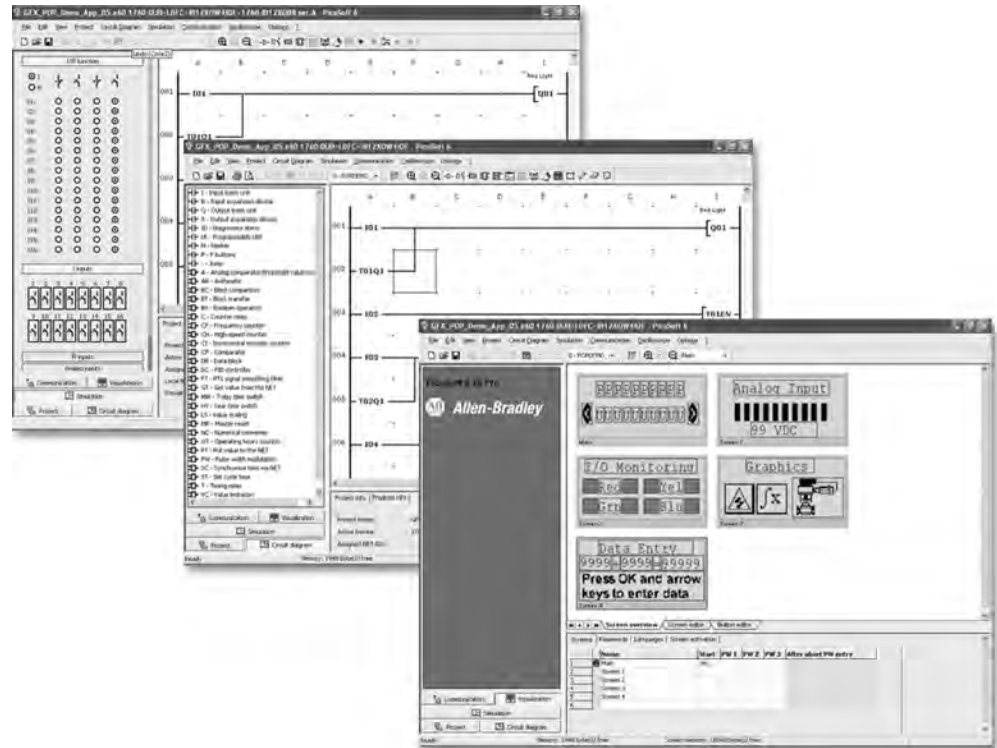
GFX_PDP_Demo_App_05.e60 1760 OUR-LOFC-R12XDW HDI - PicoSoft 6

File Edit View Project Circuit Diagram Simulation Communication Visualization Options ?

I01

Q01

T01Q1

Inputs

Communication Visualization Simulation Project Circuit diagram

GFX_PDP_Demo_App_05.e60 1760 OUR-LOFC-R12XDW HDI - PicoSoft 6

File Edit View Project Circuit Diagram Simulation Communication Visualization Options ?

I - Input basic unit
R - Input expansion device
Q - Output basic unit
S - Output expansion device
ID - Diagnostics items
LE - Programmable LED
M - Marker
P - P buttons
: - Jump
A - Analog comparator/threshold value switch
AR - Arithmetic
BC - Block comparison
BT - Block transfer
BV - Boolean operation
C - Counter relay
CF - Frequency counter
CH - High-speed counter
CI - Incremental encoder counter
CP - Comparator
DB - Data block
DC - PID controller
FT - PT1 signal smoothing filter
GT - Get value from the NET
HW - 7-day time switch
HY - Year time switch
LS - Value scaling
MR - Master reset
NC - Numerical converter
OT - Operating hours counter
PT - Put value to the NET
PW - Pulse width modulation
SC - Synchronize time via NET
ST - Set cycle time
T - Timing relay
VC - Value limitation

I01 Q01 T01Q1 I02 T01EV I03 T02Q1 I04

Project info Products info

Communication Visualization Simulation Project Circuit diagram

Ready

GFX_PDP_Demo_App_05.e60 1760 OUR-LOFC-R12XDW HDI - PicoSoft 6

File Edit View Project Circuit Diagram Simulation Communication Visualization Options ?

PicoSoft 6 for Pro

Allen-Bradley

Analog Input

89 VDC

I/O Monitoring

Red Yel

Grn Blu

Graphics

Data Entry

9999 9999 99999

Press OK and arrow keys to enter data

Screen overview Screen editor Button editor

Screens Passwords Languages Screen activation

| Name | Start | PW 1 | PW 2 | PW 3 | After abort PW entry |
|---|---|---|---|---|---|
| Main | | | | | |
| Screen 1 | | | | | |
| Screen 2 | | | | | |
| Screen 3 | | | | | |
| Screen 4 | | | | | |

Communication Visualization Simulation Project Circuit diagram

Ready